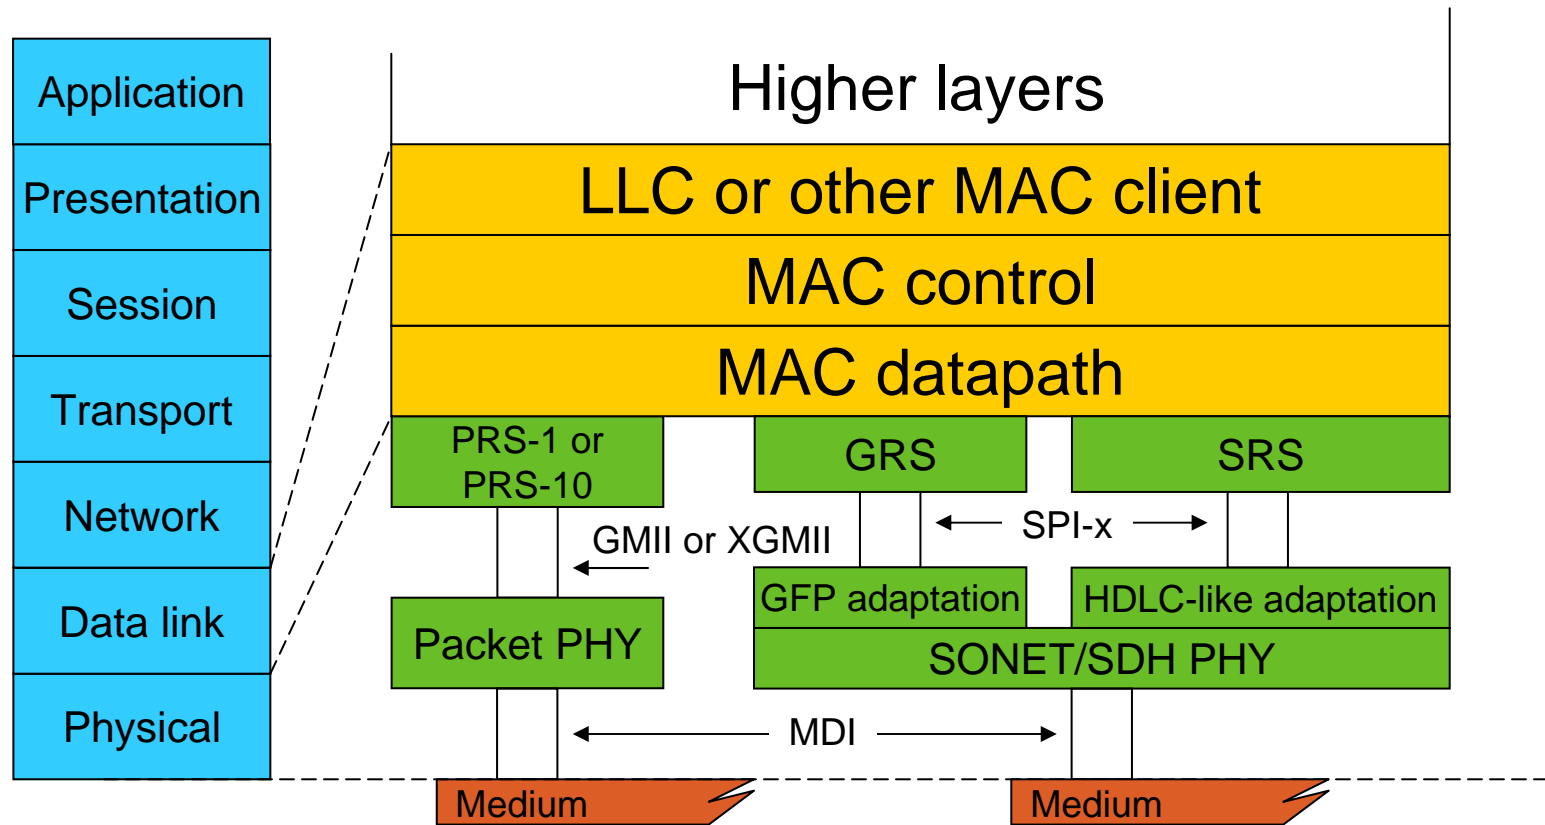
Application
Presentation
Session
Transport
Network
Data link
Physical

Higher layers
LLC or other MAC client
MAC control
MAC datapath
PRS-1 or PRS-10
GRS
SRS
GMII or XGMII
SPI-x
GFP adaptation
HDLC-like adaptation
Packet PHY
SONET/SDH PHY
MDI
Medium
Medium